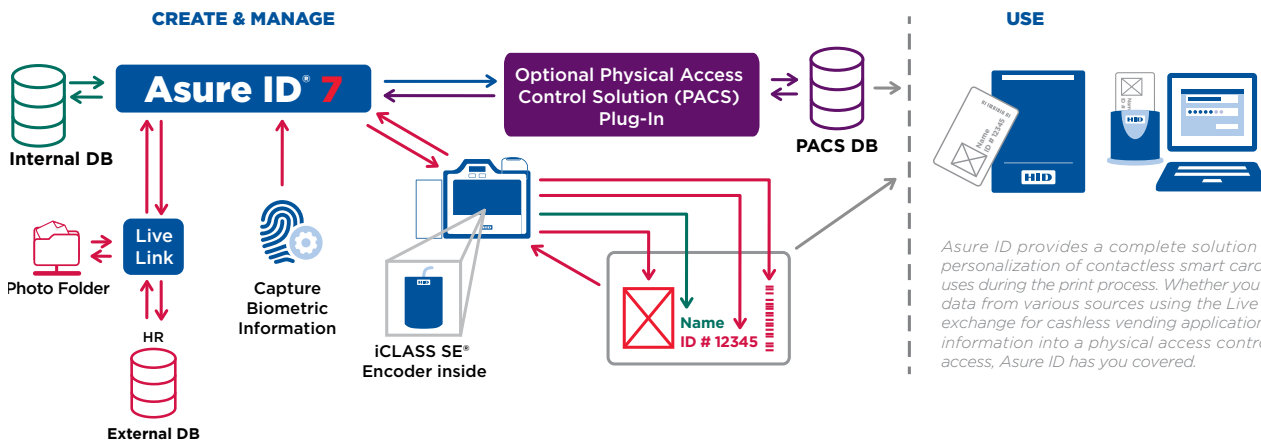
CREATE & MANAGE

USE

Asure ID® 7

Optional Physical Access Control Solution (PACS) Plug-In

PACS DB

Internal DB

Live Link

Photo Folder

HR

External DB

Capture Biometric Information

iCLASS SE® Encoder inside

Name
ID # 12345

Name
ID # 12345

HID

HID

HID

Asure ID provides a complete solution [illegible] personalization of contactless smart card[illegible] uses during the print process. Whether you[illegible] data from various sources using the Live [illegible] exchange for cashless vending application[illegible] information into a physical access contro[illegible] access, Asure ID has you covered.